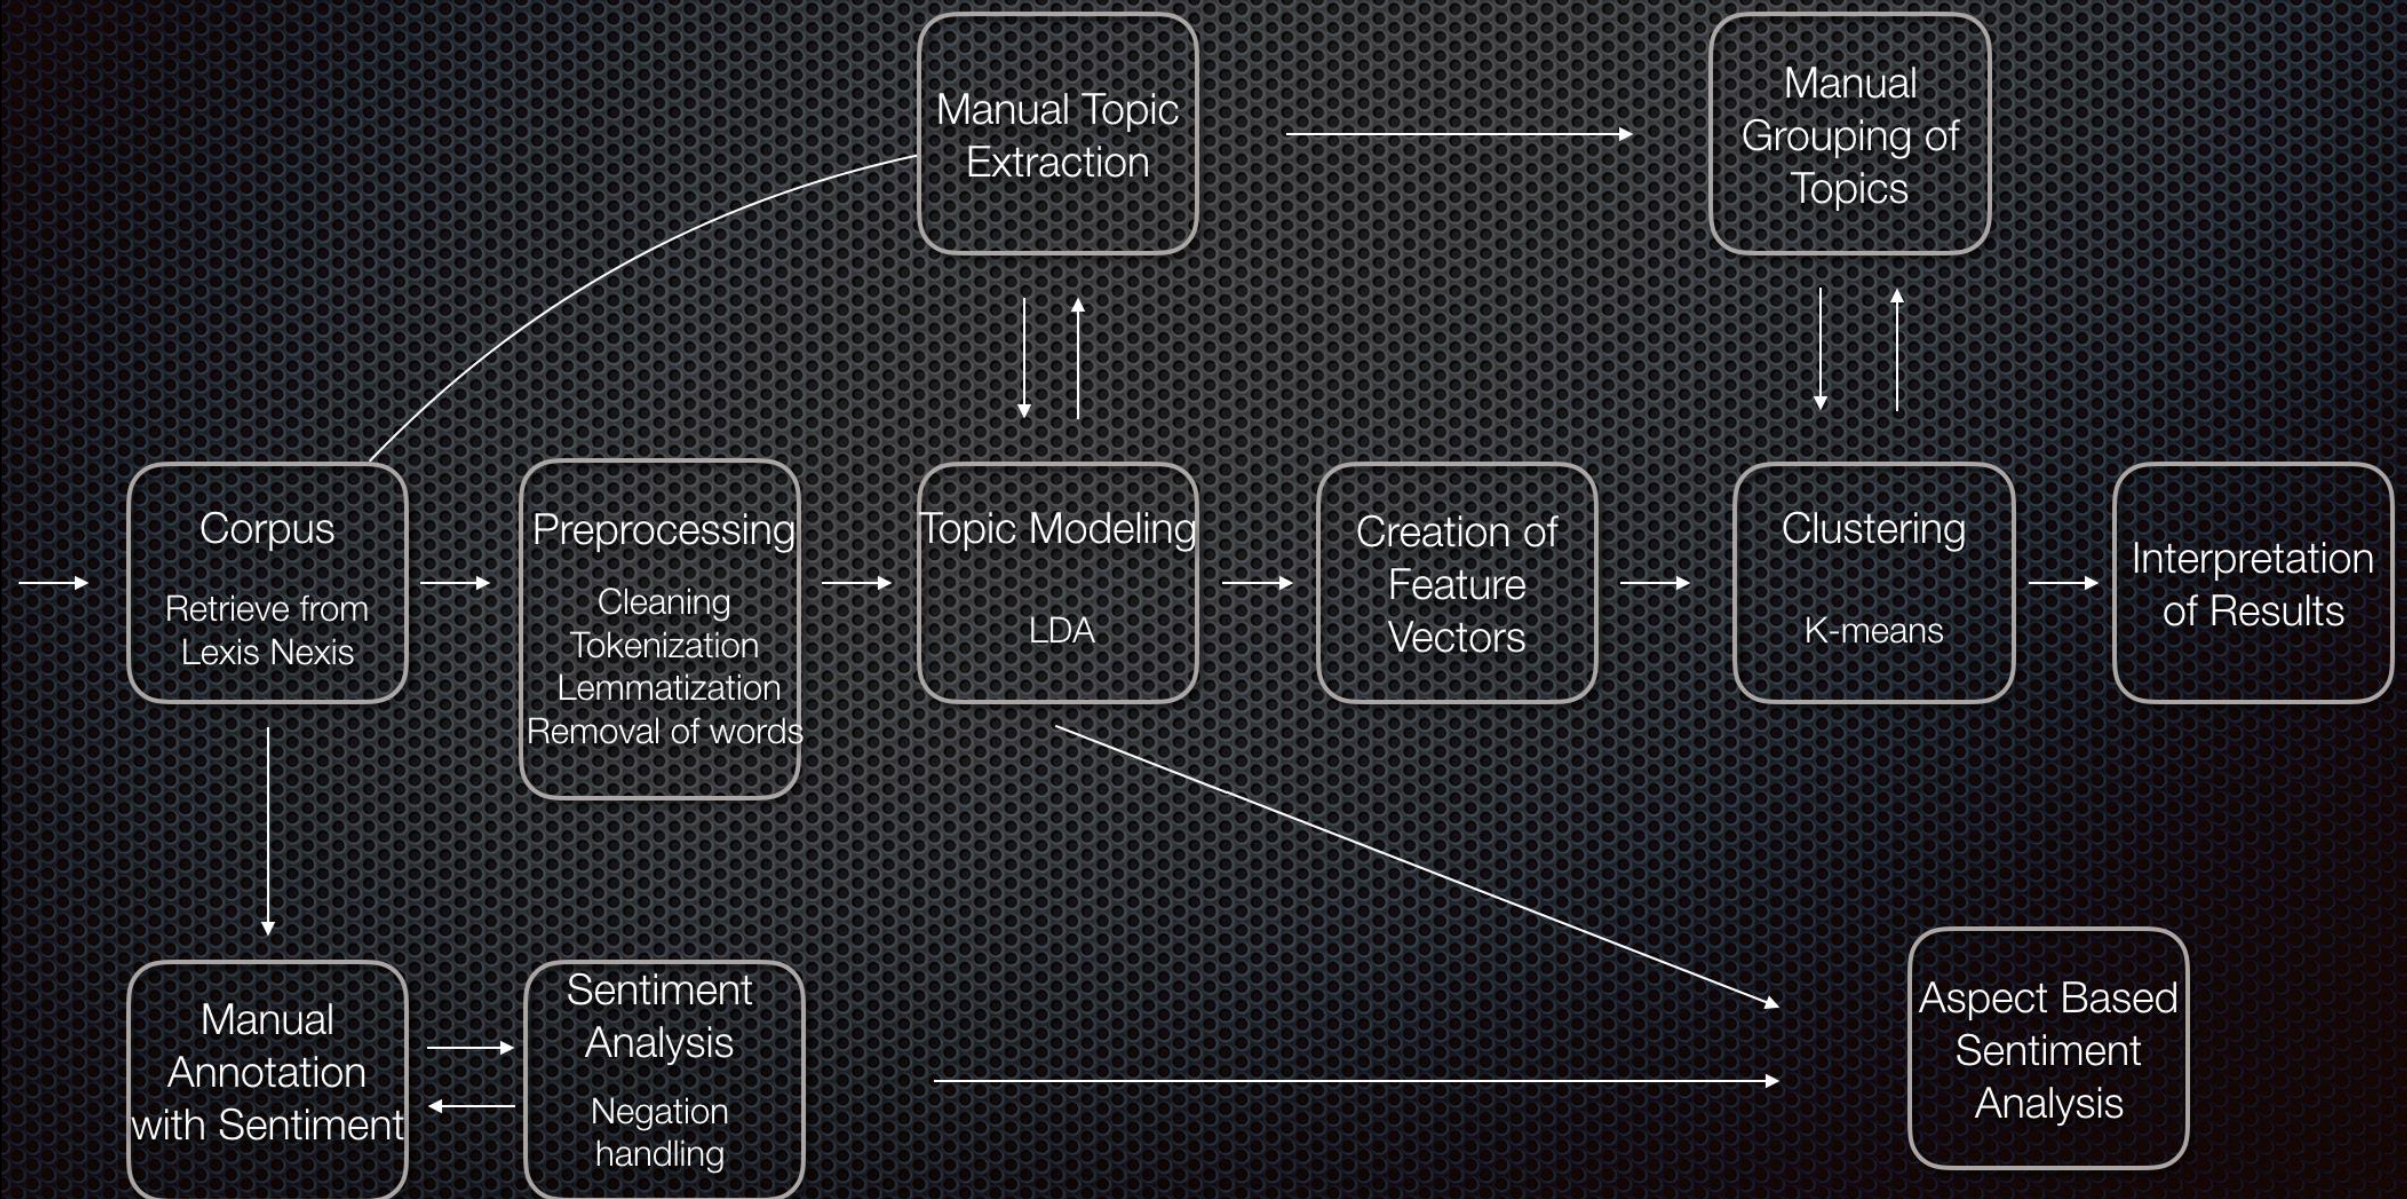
Manual Topic Extraction

Manual Grouping of Topics

Corpus

Retrieve from Lexis Nexis

Preprocessing

Cleaning
Tokenization
Lemmatization
Removal of words

Topic Modeling

LDA

Creation of Feature Vectors

Clustering

K-means

Interpretation of Results

Manual Annotation with Sentiment

Sentiment Analysis

Negation handling

Aspect Based Sentiment Analysis